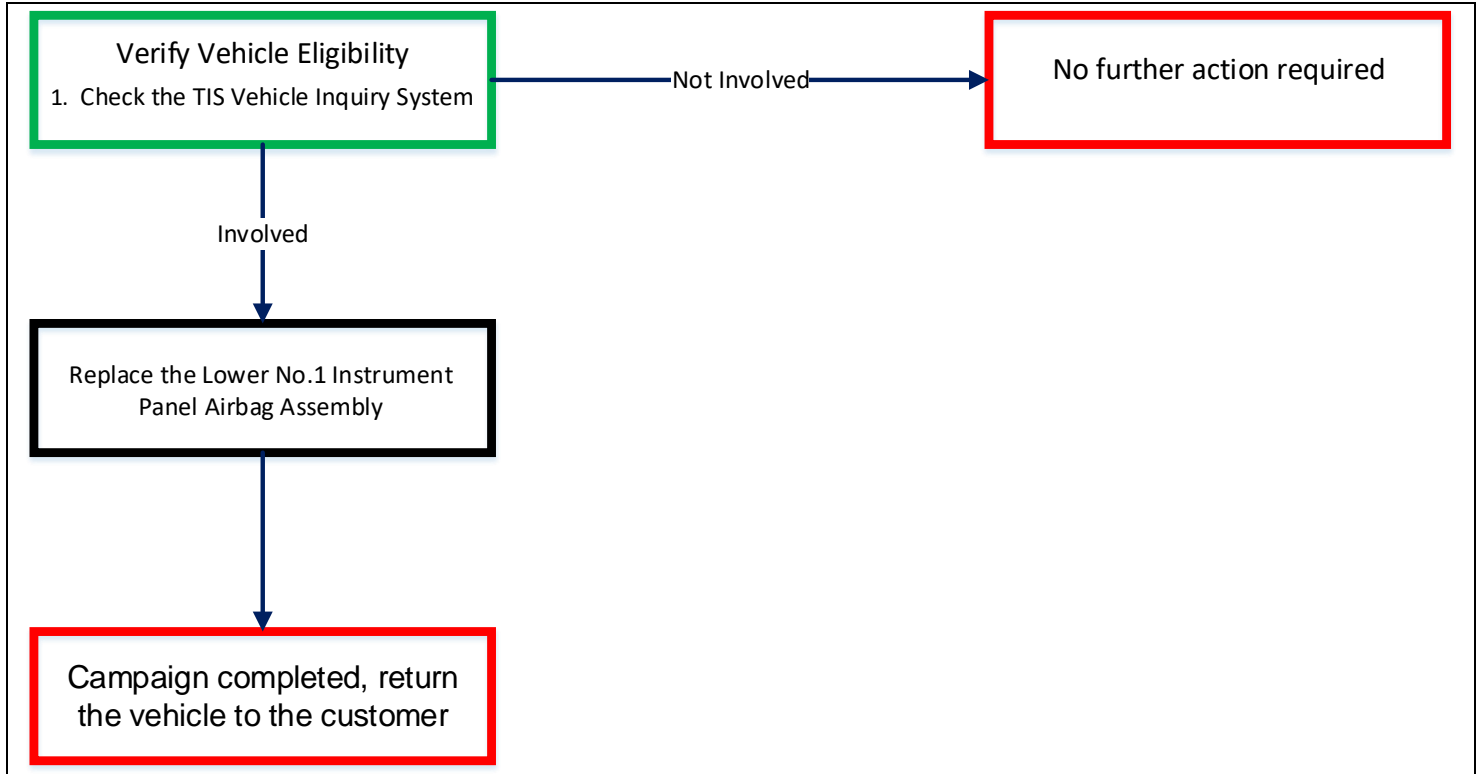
Verify Vehicle Eligibility
1. Check the TIS Vehicle Inquiry System

Not Involved

No further action required

Involved

Replace the Lower No.1 Instrument Panel Airbag Assembly

Campaign completed, return the vehicle to the customer